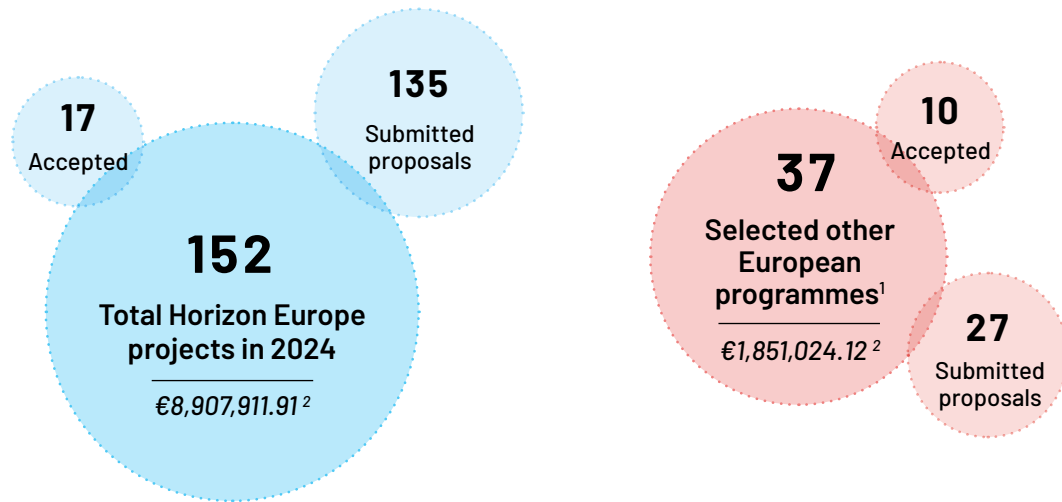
17
Accepted

135
Submitted proposals

152
Total Horizon Europe projects in 2024

€8,907,911.91 $^{2}$

10
Accepted

37
Selected other European programmes$^{1}$

€1,851,024.12 $^{2}$

27
Submitted proposals